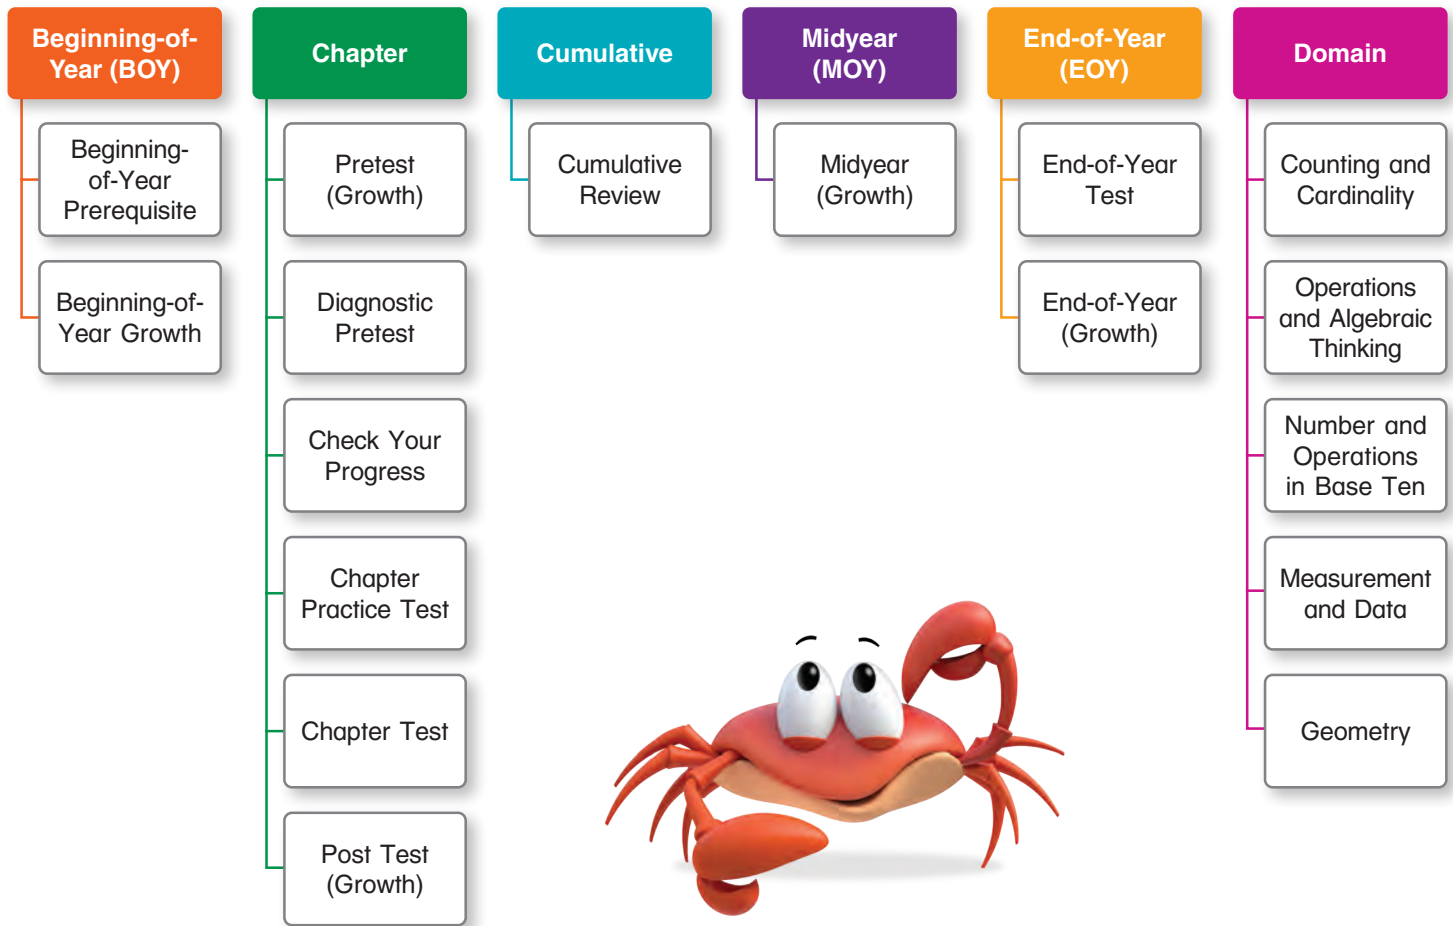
Beginning-of-Year (BOY)

Beginning-of-Year Prerequisite

Beginning-of-Year Growth

Chapter

Pretest (Growth)

Diagnostic Pretest

Check Your Progress

Chapter Practice Test

Chapter Test

Post Test (Growth)

Cumulative

Cumulative Review

Midyear (MOY)

Midyear (Growth)

End-of-Year (EOY)

End-of-Year Test

End-of-Year (Growth)

Domain

Counting and Cardinality

Operations and Algebraic Thinking

Number and Operations in Base Ten

Measurement and Data

Geometry